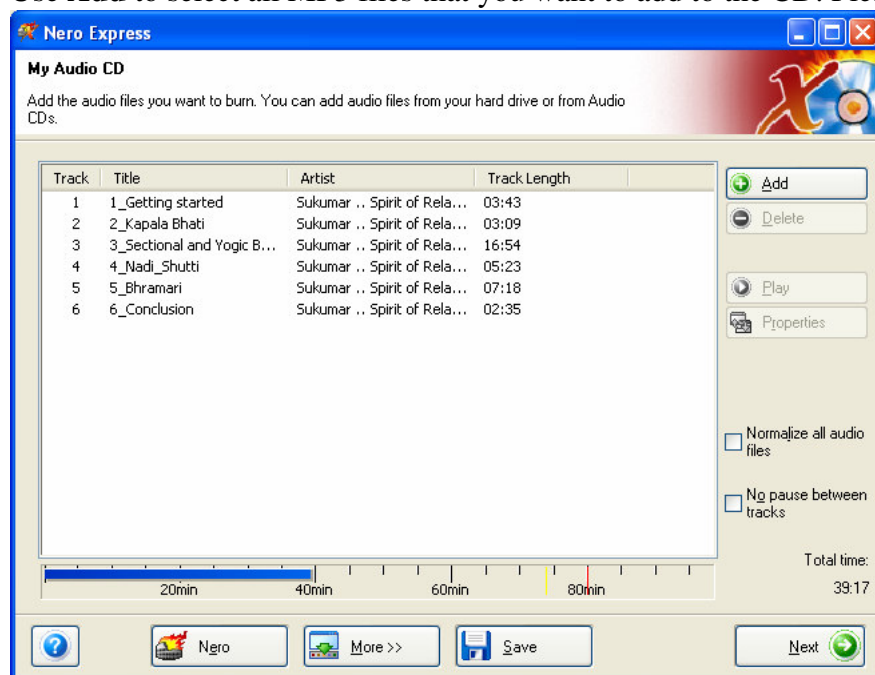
Nero Express

My Audio CD

Add the audio files you want to burn. You can add audio files from your hard drive or from Audio CDs.

| Track | Title | Artist | Track Length |
|---|---|---|---|
| 1 | 1_Getting started | Sukumar .. Spirit of Rela... | 03:43 |
| 2 | 2_Kapala Bhati | Sukumar .. Spirit of Rela... | 03:09 |
| 3 | 3_Sectional and Yogic B... | Sukumar .. Spirit of Rela... | 16:54 |
| 4 | 4_Nadi_Shutti | Sukumar .. Spirit of Rela... | 05:23 |
| 5 | 5_Bhramari | Sukumar .. Spirit of Rela... | 07:18 |
| 6 | 6_Conclusion | Sukumar .. Spirit of Rela... | 02:35 |

Add
Delete
Play
Properties

Normalize all audio files

No pause between tracks

Total time:
39:17

20min 40min 60min 80min

Nero
More >>
Save
Next